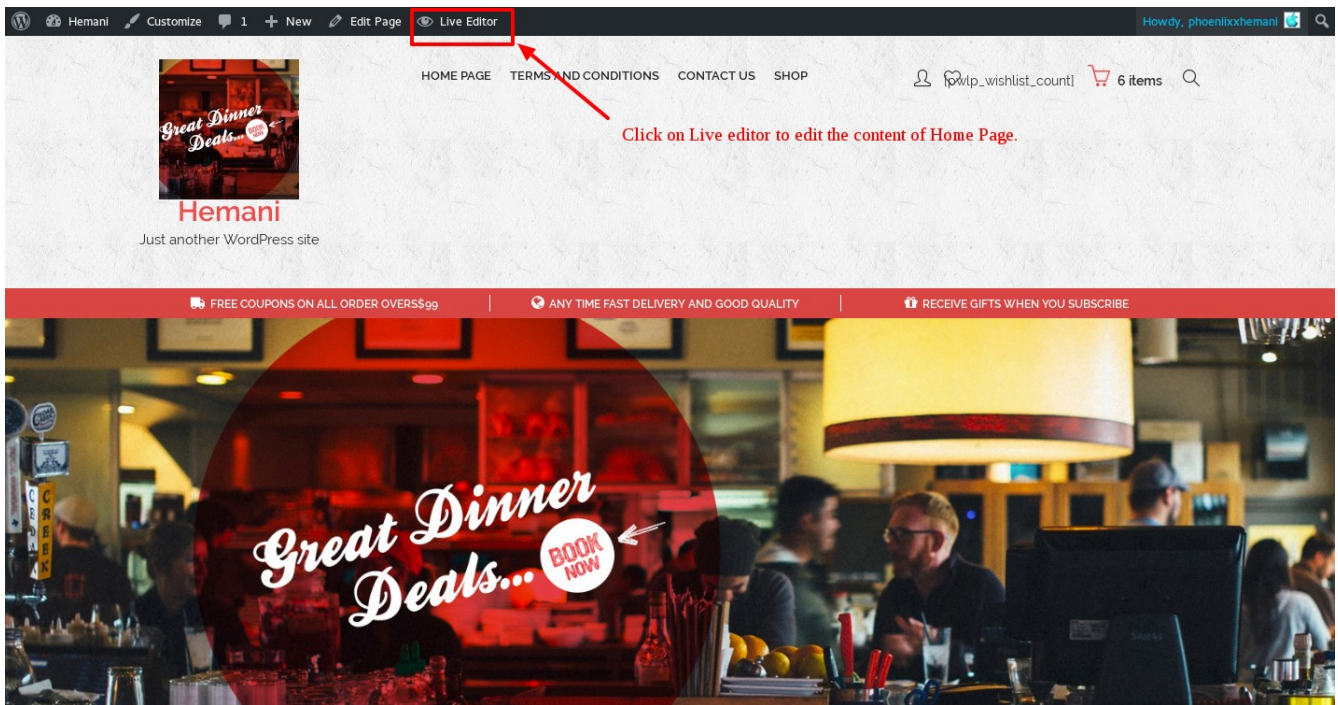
Hemani Customize 1 New Edit Page Live Editor

Howdy, phoenixxhemani

HOME PAGE TERMS AND CONDITIONS CONTACT US SHOP

[wlp_wishlist_count] 6 items

Click on Live editor to edit the content of Home Page.

Great Dinner Deals... BOOK NOW

Hemani

Just another WordPress site

FREE COUPONS ON ALL ORDER OVERS$99 | ANY TIME FAST DELIVERY AND GOOD QUALITY | RECEIVE GIFTS WHEN YOU SUBSCRIBE

CREEK

Great Dinner Deals... BOOK NOW